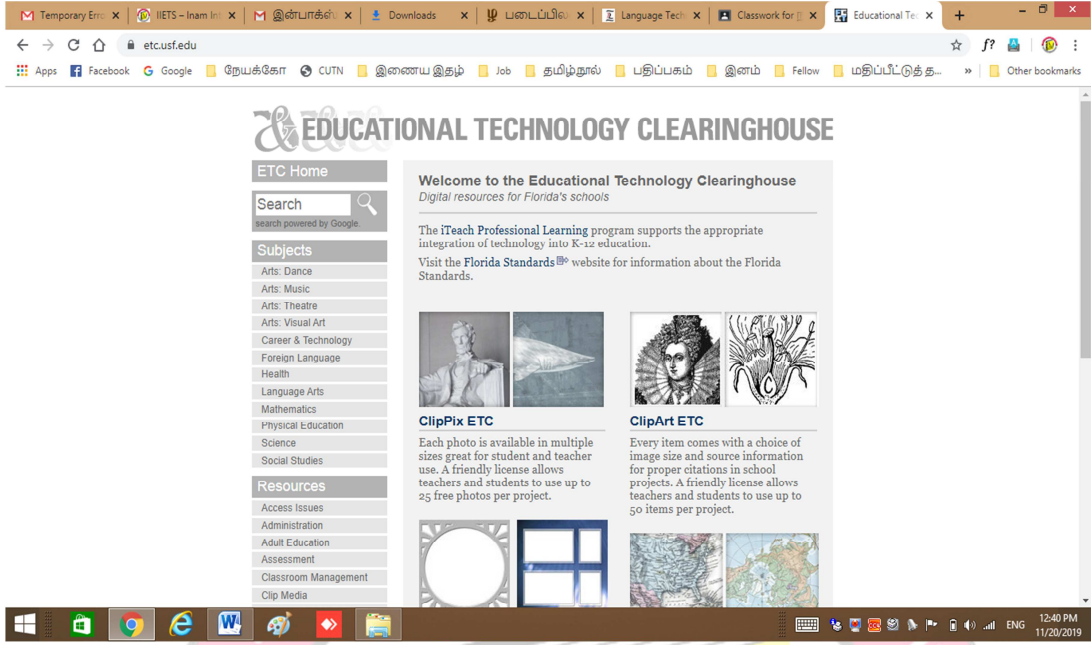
Temporary Erro × | IIETS – Inam Int × | இன்பாக்ஸ் × | Downloads × | படைப்பிய × | Language Tech × | Classwork for × | Educational Te × | +

etc.usf.edu

Apps | Facebook | Google | நேயக்கோ | CUTN | இணைய இதழ் | Job | தமிழ்நூல் | பதிப்பகம் | இனம் | Fellow | மதிப்பீட்டுத் த... | » | Other bookmarks

EDUCATIONAL TECHNOLOGY CLEARINGHOUSE

ETC Home

Search

search powered by Google.

Subjects

Arts: Dance
Arts: Music
Arts: Theatre
Arts: Visual Art
Career & Technology
Foreign Language
Health
Language Arts
Mathematics
Physical Education
Science
Social Studies

Resources

Access Issues
Administration
Adult Education
Assessment
Classroom Management
Clip Media

Welcome to the Educational Technology Clearinghouse

Digital resources for Florida's schools

The iTeach Professional Learning program supports the appropriate integration of technology into K-12 education.

Visit the Florida Standards website for information about the Florida Standards.

ClipPix ETC

Each photo is available in multiple sizes great for student and teacher use. A friendly license allows teachers and students to use up to 25 free photos per project.

ClipArt ETC

Every item comes with a choice of image size and source information for proper citations in school projects. A friendly license allows teachers and students to use up to 50 items per project.

ENG 12:40 PM 11/20/2019